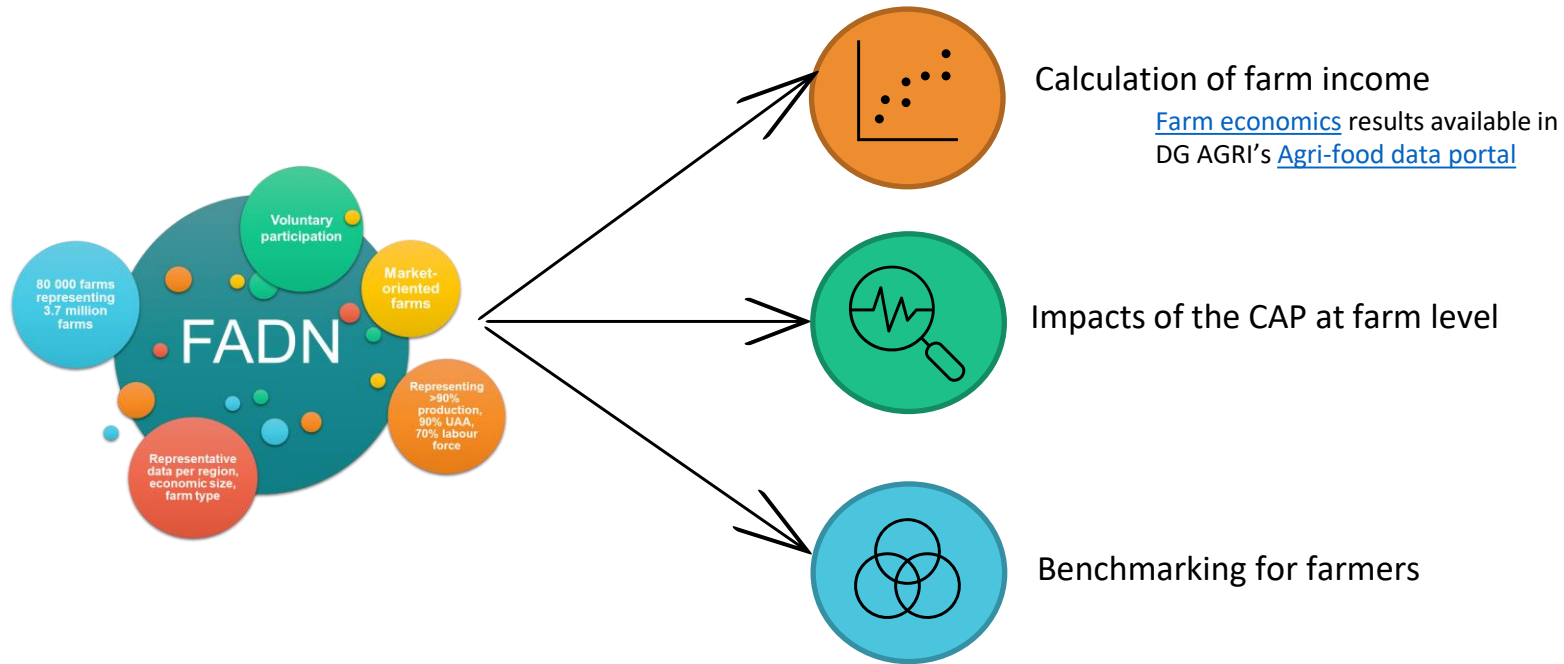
Voluntary participation

80 000 farms representing 3.7 million farms

Market-oriented farms

FADN

Representing >90% production, 90% UAA, 70% labour force

Representative data per region, economic size, farm type

Calculation of farm income

Farm economics results available in DG AGRI's Agri-food data portal

Impacts of the CAP at farm level

Benchmarking for farmers